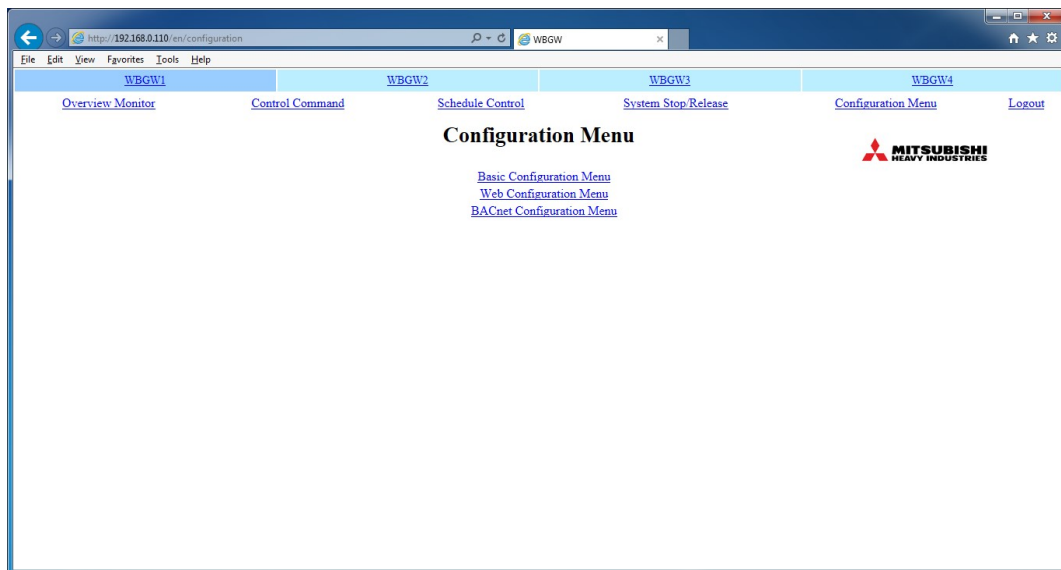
http://192.168.0.110/en/configuration
WBGW

File Edit View Favorites Tools Help

| WBGW1 | WBGW2 | WBGW3 | WBGW4 |
|---|---|---|---|

Overview Monitor Control Command Schedule Control System Stop/Release Configuration Menu Logout

Configuration Menu

MITSUBISHI HEAVY INDUSTRIES

Basic Configuration Menu
Web Configuration Menu
BACnet Configuration Menu